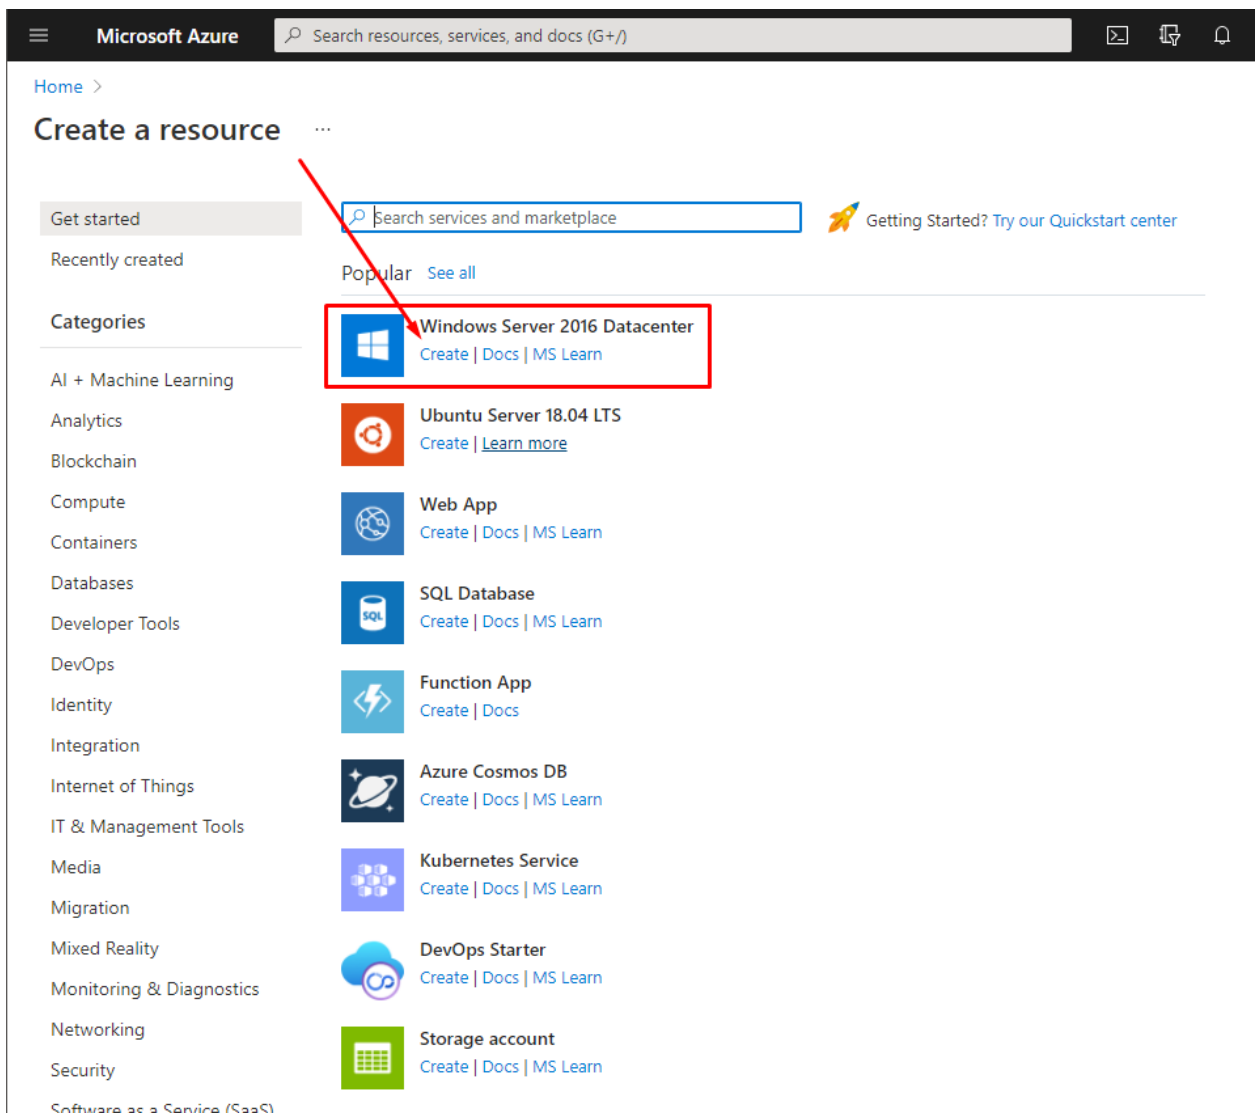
Microsoft Azure

Search resources, services, and docs (G+/)

Home >

Create a resource ...

Get started

Recently created

Categories

AI + Machine Learning

Analytics

Blockchain

Compute

Containers

Databases

Developer Tools

DevOps

Identity

Integration

Internet of Things

IT & Management Tools

Media

Migration

Mixed Reality

Monitoring & Diagnostics

Networking

Security

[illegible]

Search services and marketplace

Getting Started? Try our Quickstart center

Popular See all

Windows Server 2016 Datacenter
Create | Docs | MS Learn

Ubuntu Server 18.04 LTS
Create | Learn more

Web App
Create | Docs | MS Learn

SQL Database
Create | Docs | MS Learn

Function App
Create | Docs

Azure Cosmos DB
Create | Docs | MS Learn

Kubernetes Service
Create | Docs | MS Learn

DevOps Starter
Create | Docs | MS Learn

Storage account
Create | Docs | MS Learn